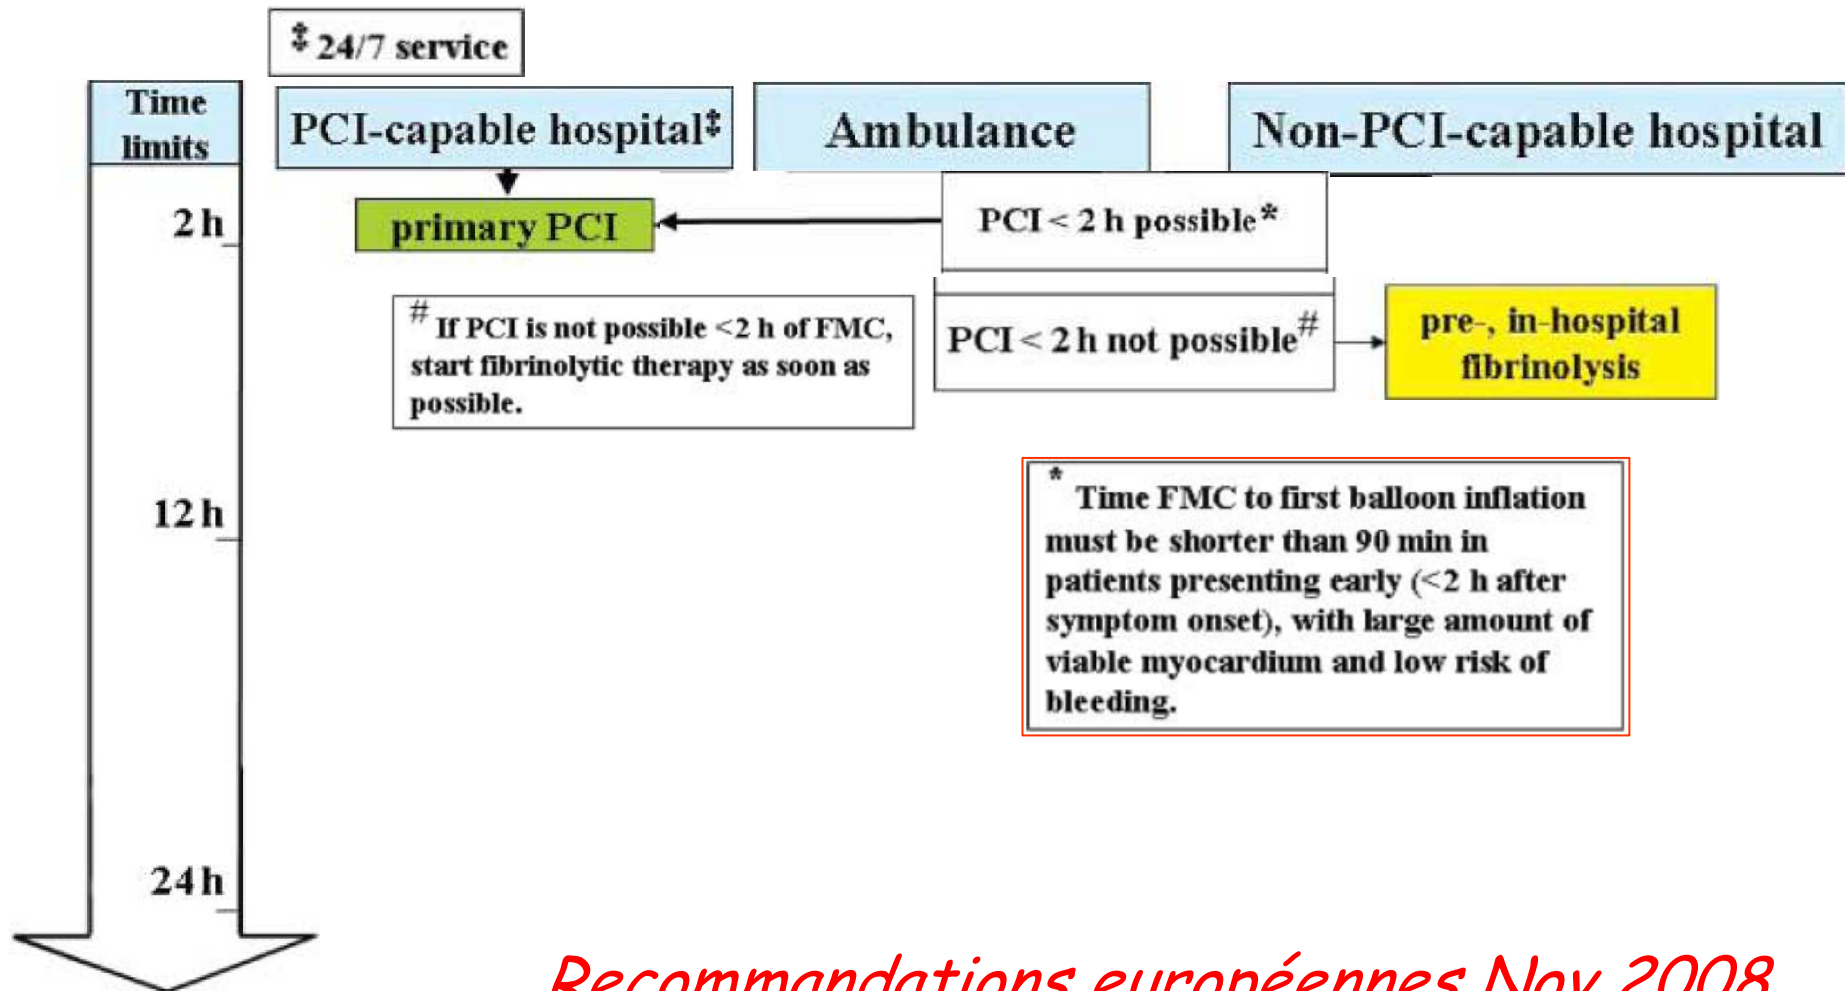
‡ 24/7 service

Time limits

PCI-capable hospital‡

Ambulance

Non-PCI-capable hospital

2 h

primary PCI

PCI < 2 h possible*

# If PCI is not possible <2 h of FMC, start fibrinolytic therapy as soon as possible.

PCI < 2 h not possible#

pre-, in-hospital fibrinolysis

12 h

* Time FMC to first balloon inflation must be shorter than 90 min in patients presenting early (<2 h after symptom onset), with large amount of viable myocardium and low risk of bleeding.

24 h

Recommandations européennes Nov 2008